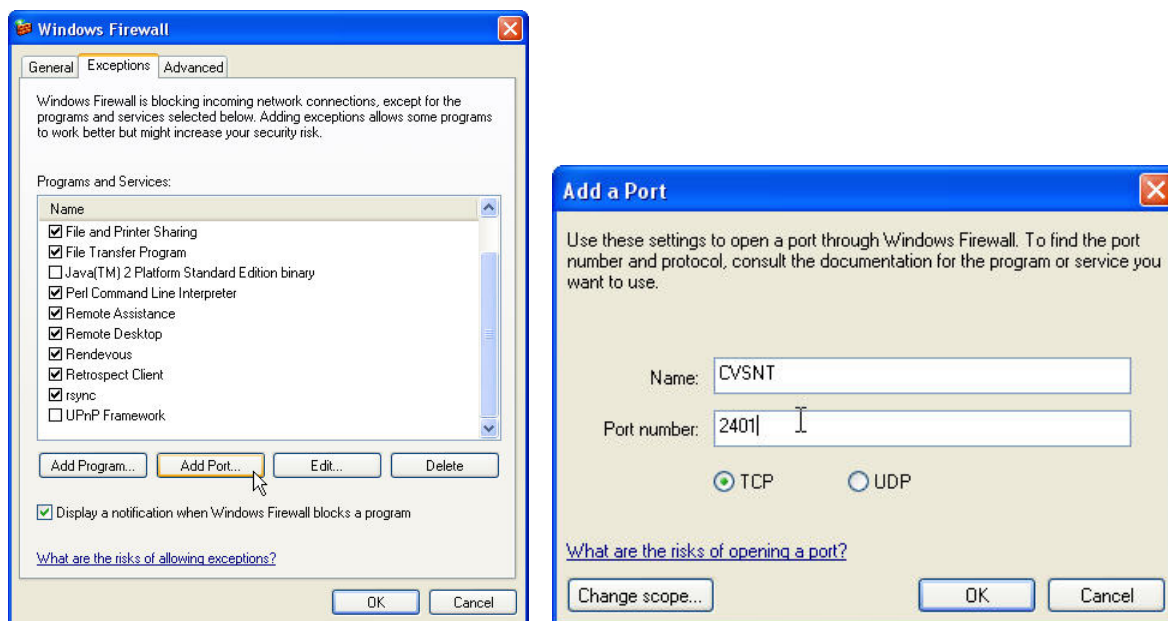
Windows Firewall

General | Exceptions | Advanced

Windows Firewall is blocking incoming network connections, except for the programs and services selected below. Adding exceptions allows some programs to work better but might increase your security risk.

Programs and Services:

Name
☑ File and Printer Sharing
☑ File Transfer Program
☐ Java(TM) 2 Platform Standard Edition binary
☑ Perl Command Line Interpreter
☑ Remote Assistance
☑ Remote Desktop
☑ Rendevous
☑ Retrospect Client
☑ rsync
☐ UPnP Framework

Add Program... | Add Port... | Edit... | Delete

☑ Display a notification when Windows Firewall blocks a program

What are the risks of allowing exceptions?

OK | Cancel

Add a Port

Use these settings to open a port through Windows Firewall. To find the port number and protocol, consult the documentation for the program or service you want to use.

Name: CVSNT

Port number: 2401

TCP | UDP

What are the risks of opening a port?

Change scope... | OK | Cancel